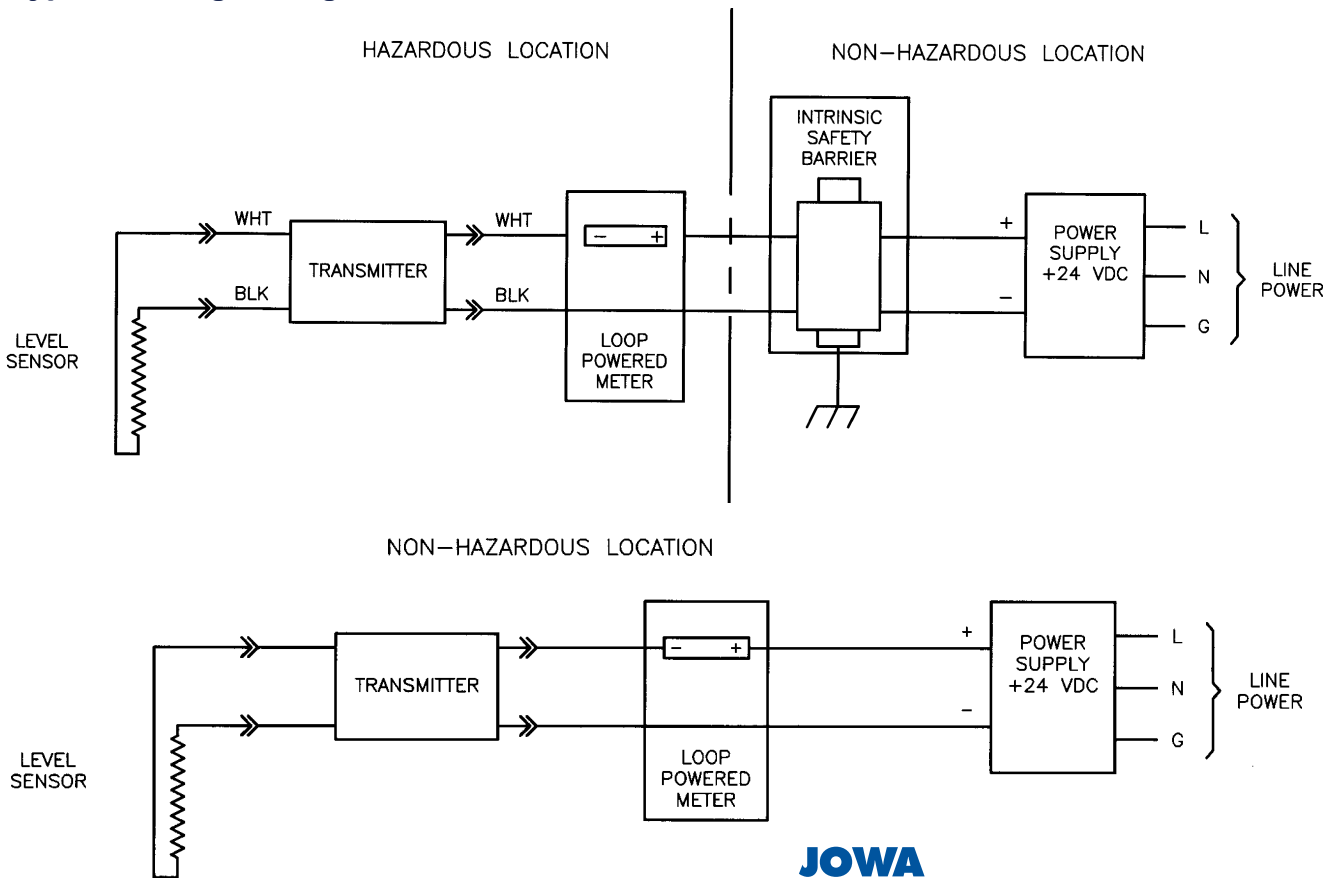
HAZARDOUS LOCATION

NON–HAZARDOUS LOCATION

INTRINSIC SAFETY BARRIER

WHT

TRANSMITTER

BLK

WHT

BLK

− +

LOOP POWERED METER

LEVEL SENSOR

+

−

POWER SUPPLY +24 VDC

L

N

G

LINE POWER

NON–HAZARDOUS LOCATION

TRANSMITTER

− +

LOOP POWERED METER

LEVEL SENSOR

+

−

POWER SUPPLY +24 VDC

L

N

G

LINE POWER

JOWA